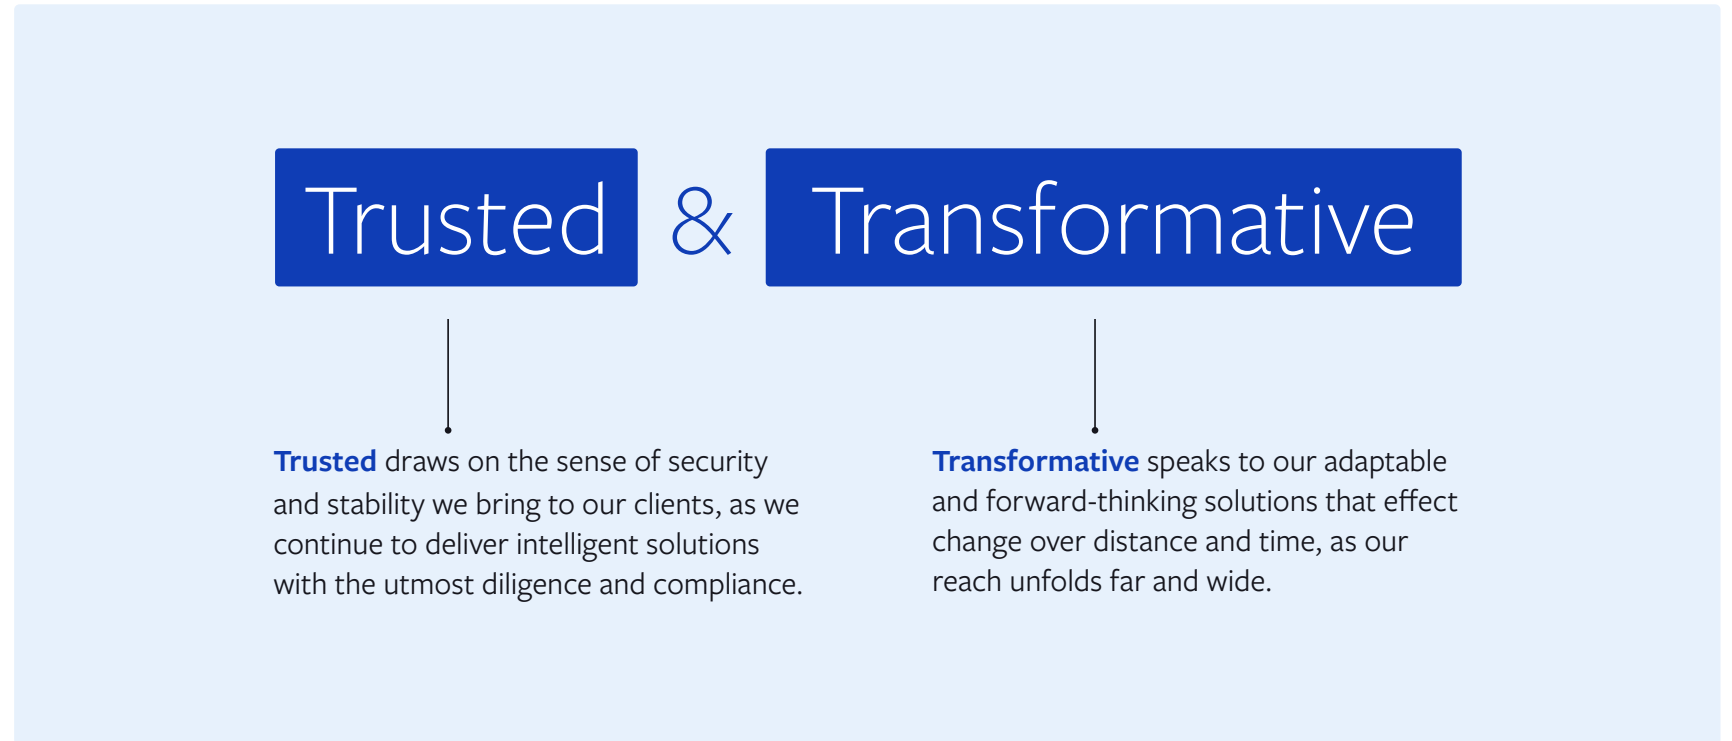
Trusted & Transformative

Trusted draws on the sense of security and stability we bring to our clients, as we continue to deliver intelligent solutions with the utmost diligence and compliance.

Transformative speaks to our adaptable and forward-thinking solutions that effect change over distance and time, as our reach unfolds far and wide.